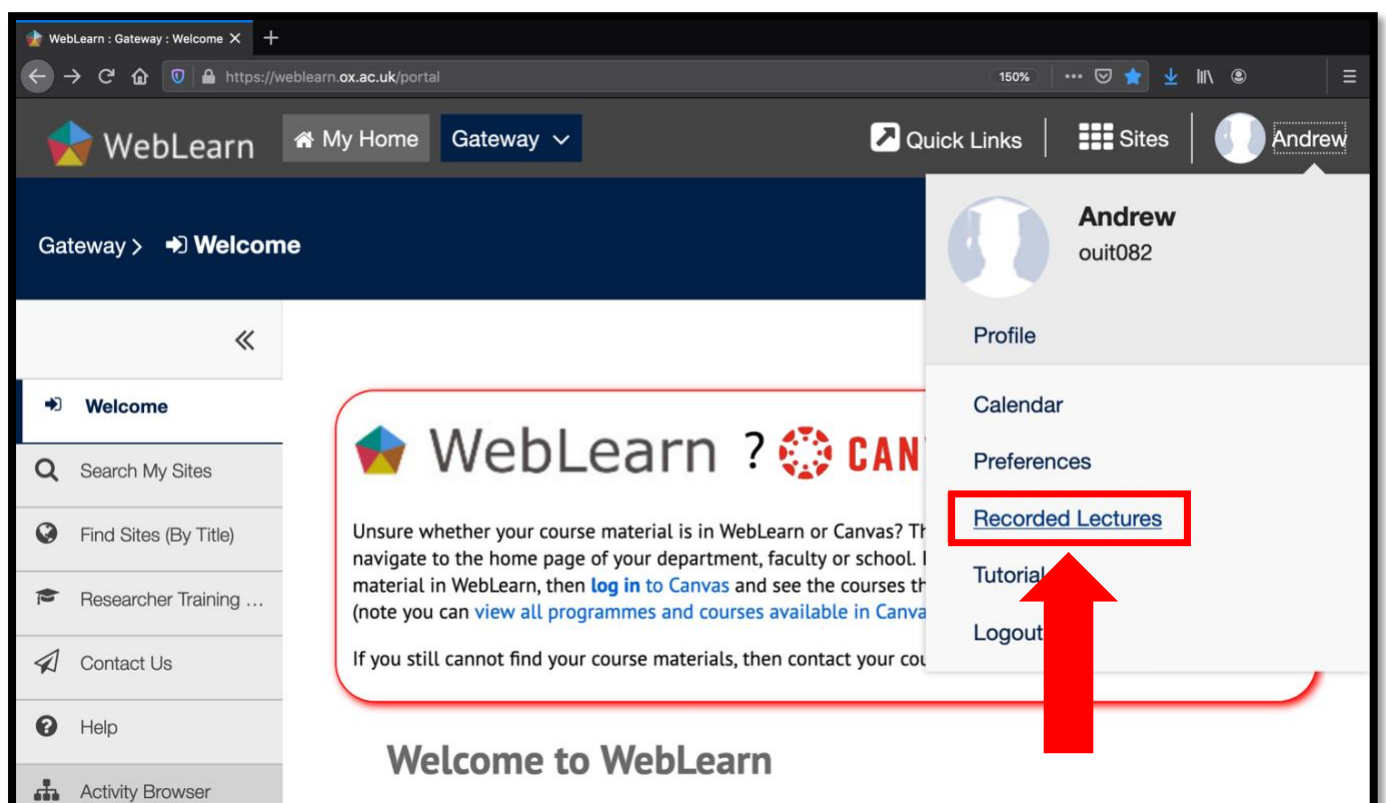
WebLearn : Gateway : Welcome ×

https://weblearn.ox.ac.uk/portal

150%

WebLearn

My Home

Gateway

Quick Links

Sites

Andrew

Gateway > Welcome

Andrew
ouit082

Profile

Calendar

Preferences

Recorded Lectures

Tutorial

Logout

«

Welcome

Search My Sites

Find Sites (By Title)

Researcher Training …

Contact Us

Help

Activity Browser

WebLearn ? CAN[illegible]

Unsure whether your course material is in WebLearn or Canvas? Th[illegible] navigate to the home page of your department, faculty or school. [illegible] material in WebLearn, then log in to Canvas and see the courses th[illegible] (note you can view all programmes and courses available in Canva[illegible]

If you still cannot find your course materials, then contact your cou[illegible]

Welcome to WebLearn